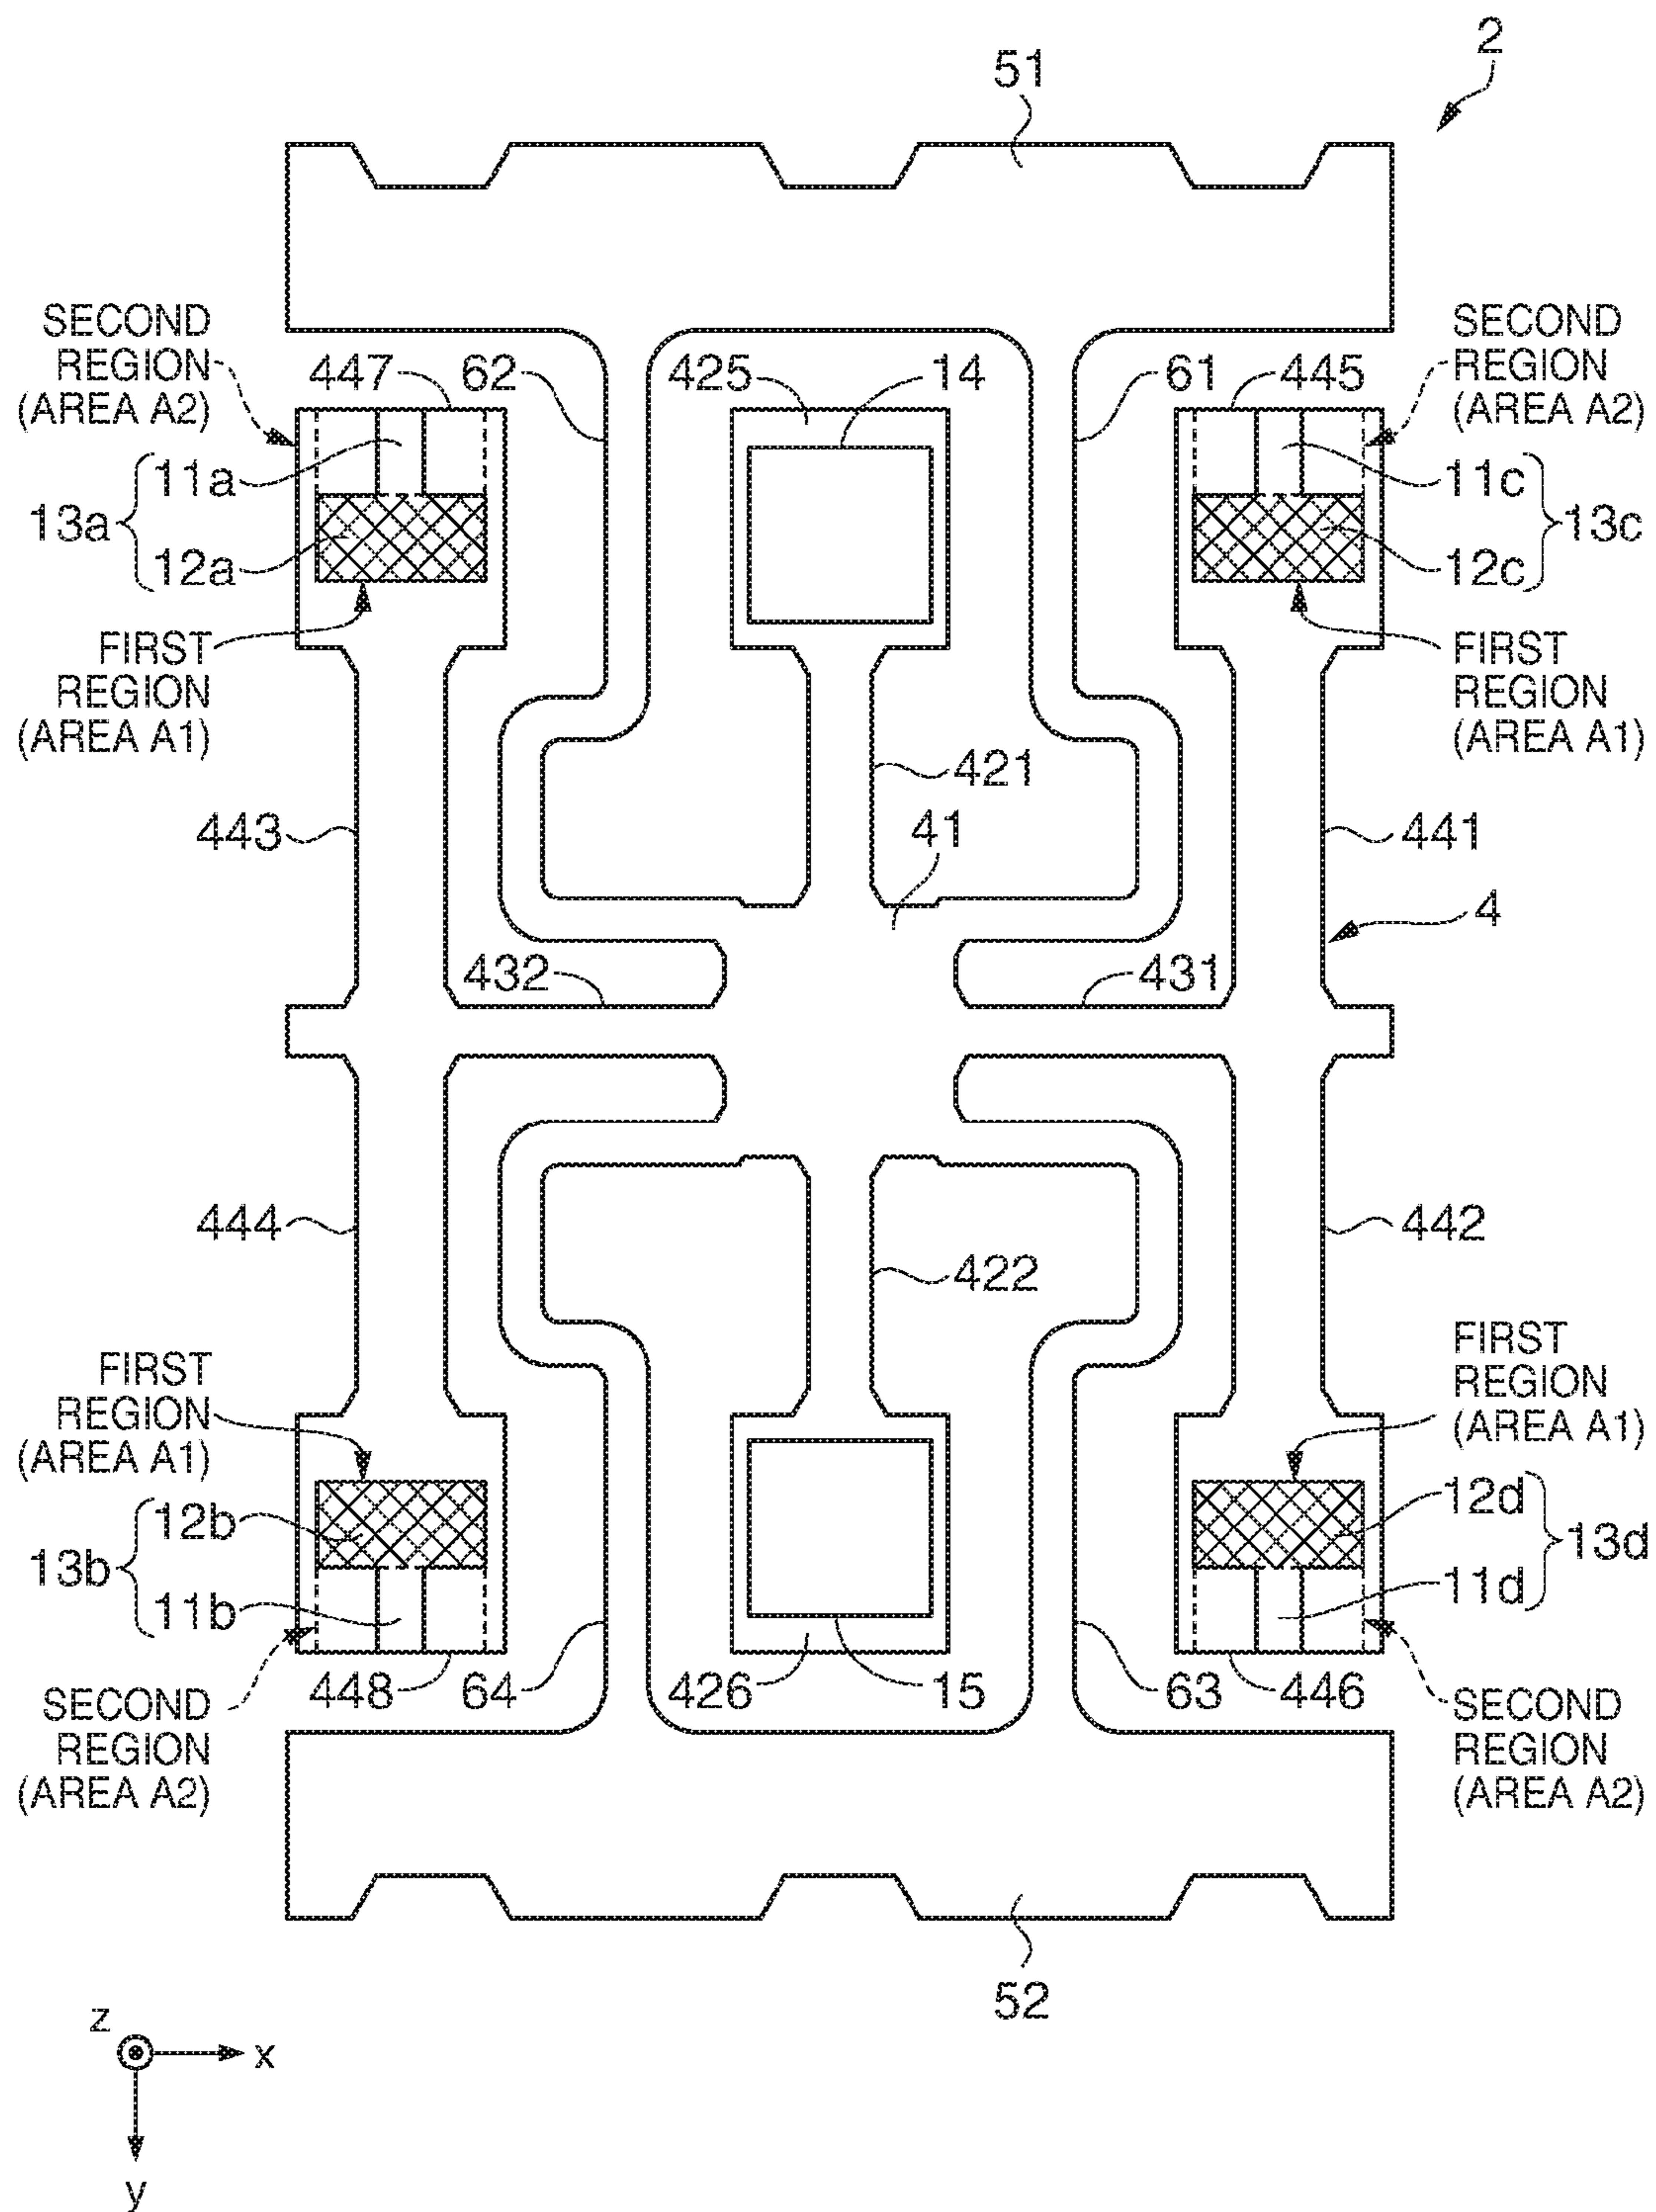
2

51

SECOND REGION (AREA A2)

447

62

425

14

61

445

SECOND REGION (AREA A2)

11a

13a

12a

11c

13c

12c

FIRST REGION (AREA A1)

FIRST REGION (AREA A1)

421

443

41

441

4

432

431

444

442

422

FIRST REGION (AREA A1)

FIRST REGION (AREA A1)

12b

13b

11b

12d

13d

11d

SECOND REGION (AREA A2)

448

64

426

15

63

446

SECOND REGION (AREA A2)

52

z

x

y